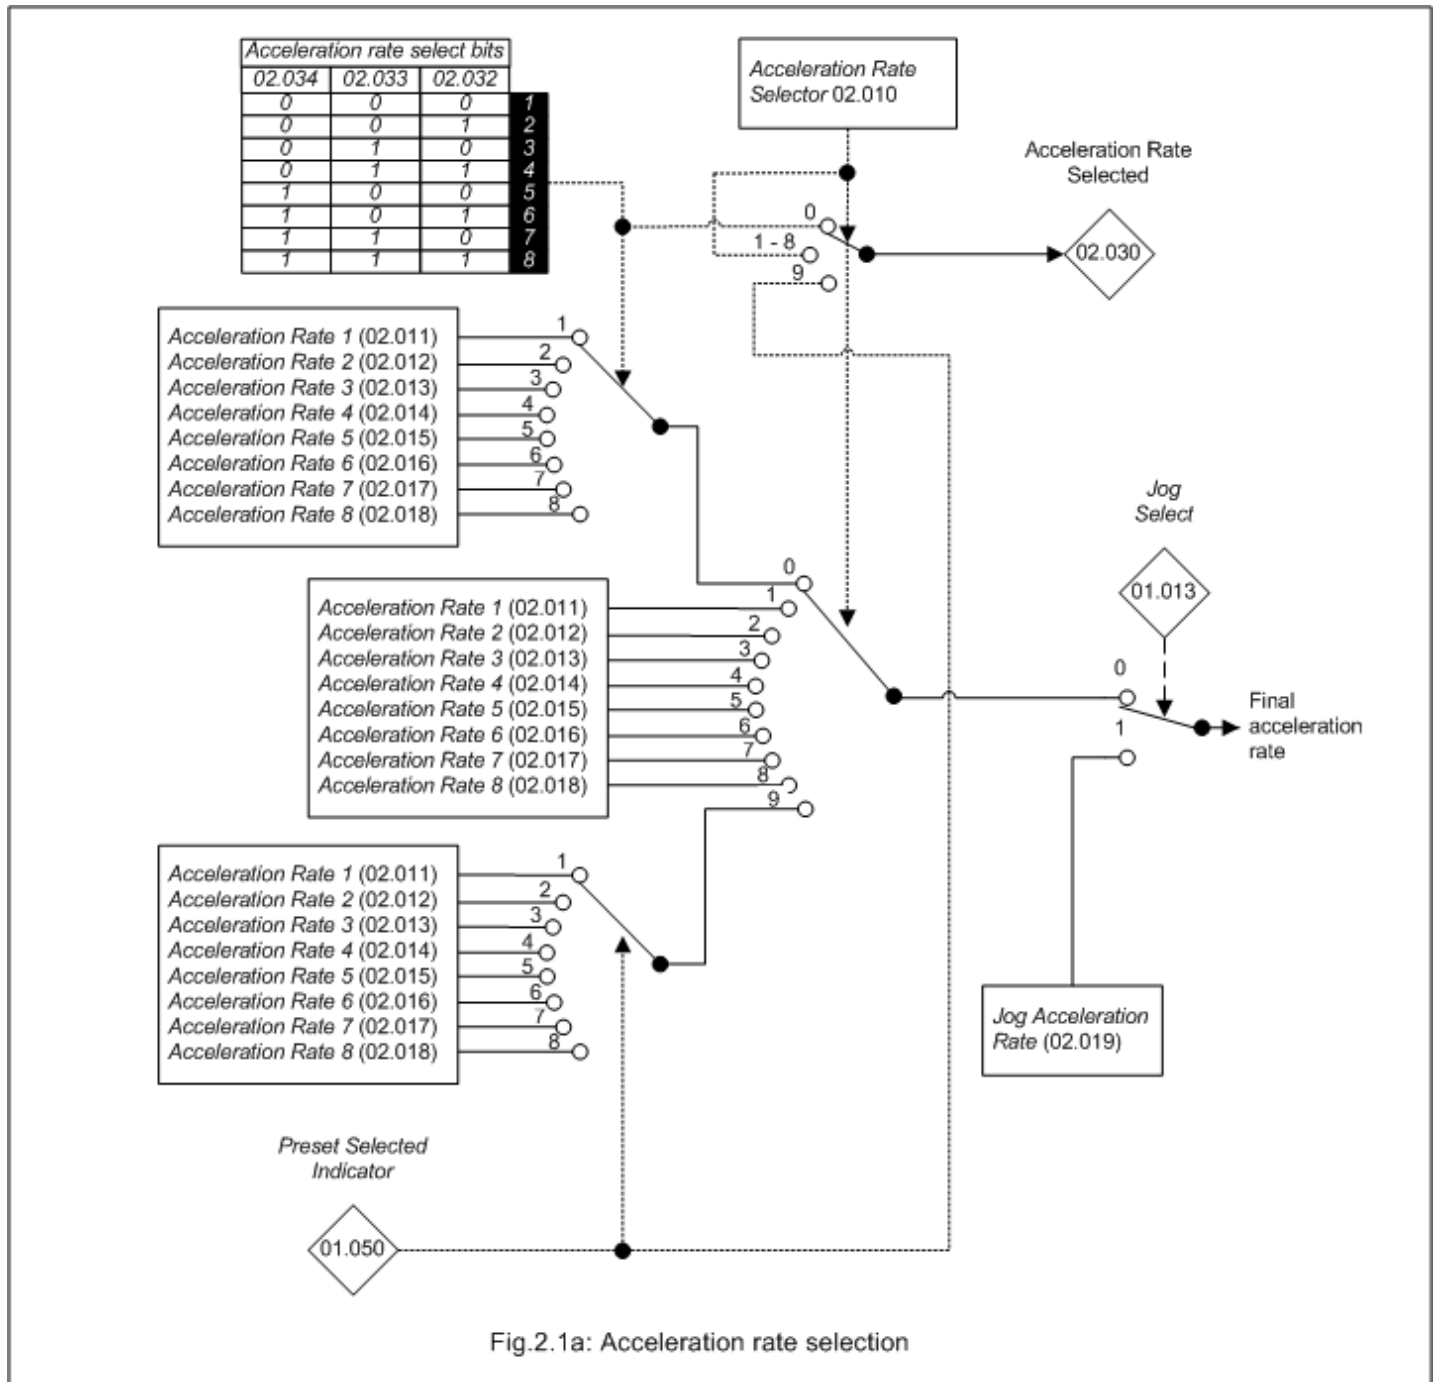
| Acceleration rate select bits | | | |
|---|---|---|---|
| 02.034 | 02.033 | 02.032 | |
| 0 | 0 | 0 | 1 |
| 0 | 0 | 1 | 2 |
| 0 | 1 | 0 | 3 |
| 0 | 1 | 1 | 4 |
| 1 | 0 | 0 | 5 |
| 1 | 0 | 1 | 6 |
| 1 | 1 | 0 | 7 |
| 1 | 1 | 1 | 8 |

Acceleration Rate Selector 02.010

Acceleration Rate Selected

0
1 - 8
9

02.030

Acceleration Rate 1 (02.011)
Acceleration Rate 2 (02.012)
Acceleration Rate 3 (02.013)
Acceleration Rate 4 (02.014)
Acceleration Rate 5 (02.015)
Acceleration Rate 6 (02.016)
Acceleration Rate 7 (02.017)
Acceleration Rate 8 (02.018)

1 2 3 4 5 6 7 8

Jog Select

01.013

0

Acceleration Rate 1 (02.011)
Acceleration Rate 2 (02.012)
Acceleration Rate 3 (02.013)
Acceleration Rate 4 (02.014)
Acceleration Rate 5 (02.015)
Acceleration Rate 6 (02.016)
Acceleration Rate 7 (02.017)
Acceleration Rate 8 (02.018)

1 2 3 4 5 6 7 8 9

0
1

Final acceleration rate

Acceleration Rate 1 (02.011)
Acceleration Rate 2 (02.012)
Acceleration Rate 3 (02.013)
Acceleration Rate 4 (02.014)
Acceleration Rate 5 (02.015)
Acceleration Rate 6 (02.016)
Acceleration Rate 7 (02.017)
Acceleration Rate 8 (02.018)

1 2 3 4 5 6 7 8

Jog Acceleration Rate (02.019)

Preset Selected Indicator

01.050

Fig.2.1a: Acceleration rate selection